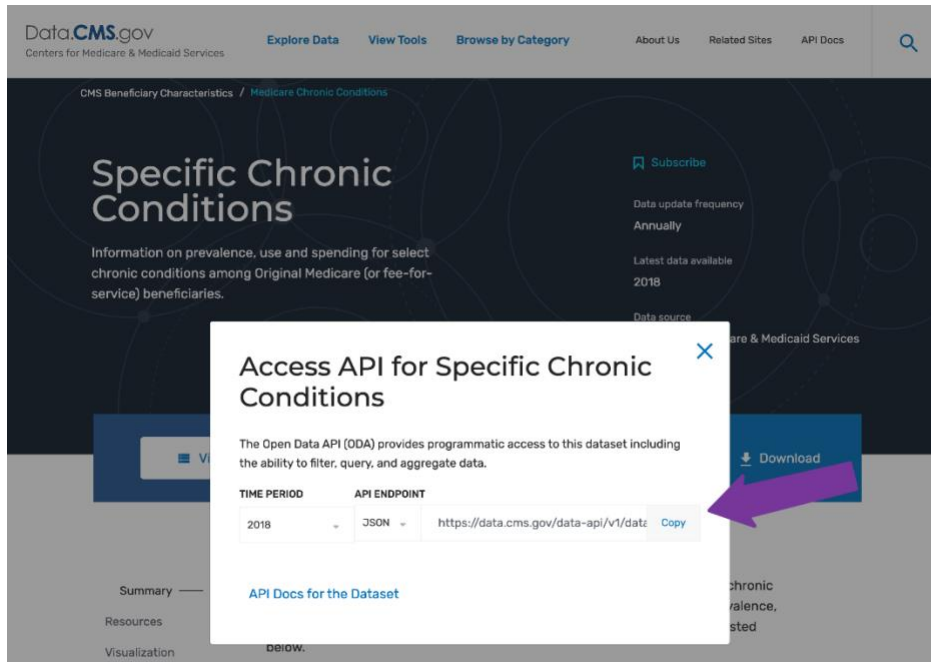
Data.CMS.gov
Centers for Medicare & Medicaid Services

Explore Data View Tools Browse by Category About Us Related Sites API Docs

CMS Beneficiary Characteristics / Medicare Chronic Conditions

Specific Chronic Conditions

Information on prevalence, use and spending for select chronic conditions among Original Medicare (or fee-for-service) beneficiaries.

Subscribe

Data update frequency
Annually

Latest data available
2018

Data source
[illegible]are & Medicaid Services

Access API for Specific Chronic Conditions

The Open Data API (ODA) provides programmatic access to this dataset including the ability to filter, query, and aggregate data.

TIME PERIOD
2018

API ENDPOINT
JSON
https://data.cms.gov/data-api/v1/data
Copy

API Docs for the Dataset

Vi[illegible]

Download

Summary
Resources
Visualization

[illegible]chronic
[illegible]valence,
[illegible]sted
below.